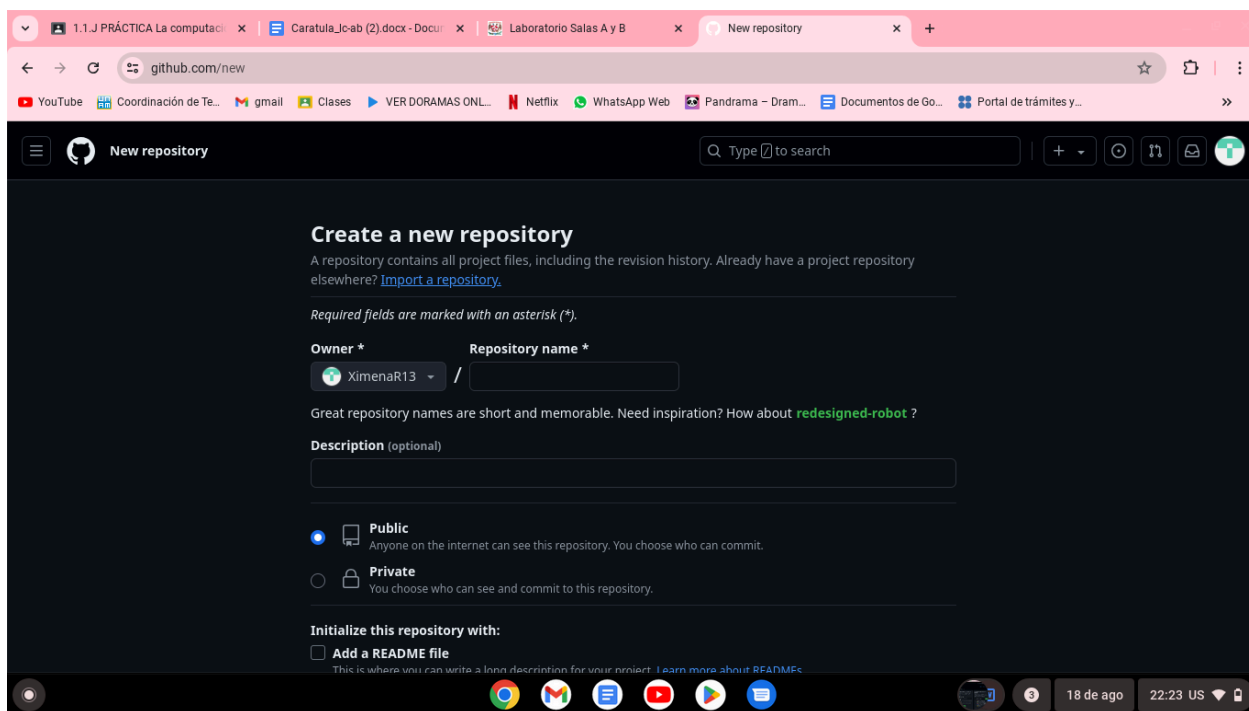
1.1.J PRÁCTICA La computaci ×
Caratula_lc-ab (2).docx - Docur ×
Laboratorio Salas A y B ×
New repository ×
+

github.com/new

YouTube
Coordinación de Te...
gmail
Clases
VER DORAMAS ONL...
Netflix
WhatsApp Web
Pandrama – Dram...
Documentos de Go...
Portal de trámites y...
»

New repository

Type / to search

+

Create a new repository

A repository contains all project files, including the revision history. Already have a project repository elsewhere? Import a repository.

Required fields are marked with an asterisk (*).

Owner *
Repository name *

XimenaR13 /

Great repository names are short and memorable. Need inspiration? How about redesigned-robot ?

Description (optional)

Public
Anyone on the internet can see this repository. You choose who can commit.

Private
You choose who can see and commit to this repository.

Initialize this repository with:

Add a README file
This is where you can write a long description for your project. Learn more about READMEs.

3
18 de ago
22:23 US